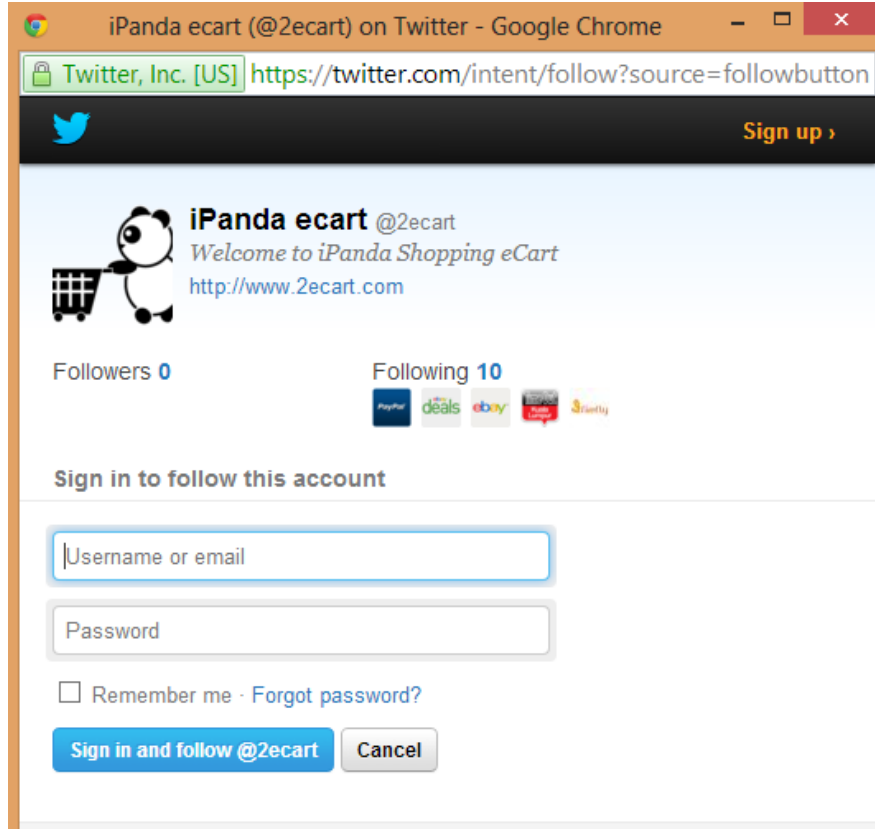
iPanda ecart (@2ecart) on Twitter - Google Chrome

Twitter, Inc. [US] https://twitter.com/intent/follow?source=followbutton

Sign up ›

iPanda ecart @2ecart
Welcome to iPanda Shopping eCart
http://www.2ecart.com

Followers 0

Following 10

PayPal deals ebay

Sign in to follow this account

Username or email

Password

Remember me · Forgot password?

Sign in and follow @2ecart

Cancel